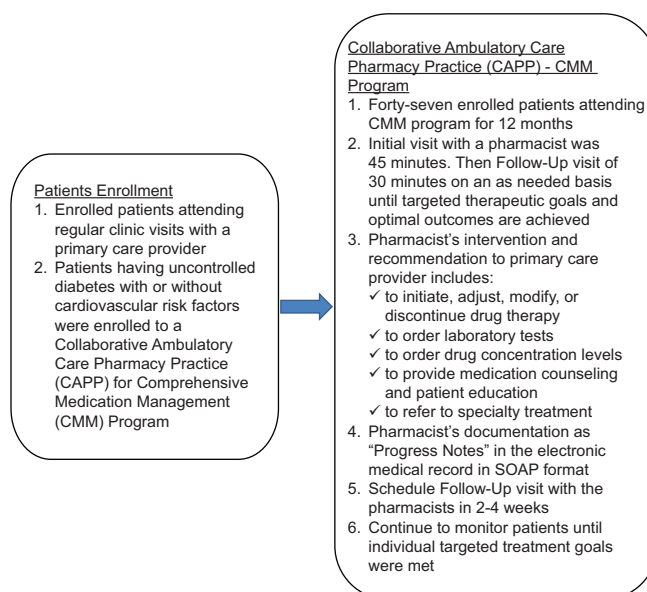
Patients Enrollment

1. Enrolled patients attending regular clinic visits with a primary care provider
2. Patients having uncontrolled diabetes with or without cardiovascular risk factors were enrolled to a Collaborative Ambulatory Care Pharmacy Practice (CAPP) for Comprehensive Medication Management (CMM) Program

Collaborative Ambulatory Care Pharmacy Practice (CAPP) - CMM Program

1. Forty-seven enrolled patients attending CMM program for 12 months
2. Initial visit with a pharmacist was 45 minutes. Then Follow-Up visit of 30 minutes on an as needed basis until targeted therapeutic goals and optimal outcomes are achieved
3. Pharmacist's intervention and recommendation to primary care provider includes:
✓ to initiate, adjust, modify, or discontinue drug therapy
✓ to order laboratory tests
✓ to order drug concentration levels
✓ to provide medication counseling and patient education
✓ to refer to specialty treatment
4. Pharmacist's documentation as "Progress Notes" in the electronic medical record in SOAP format
5. Schedule Follow-Up visit with the pharmacists in 2-4 weeks
6. Continue to monitor patients until individual targeted treatment goals were met